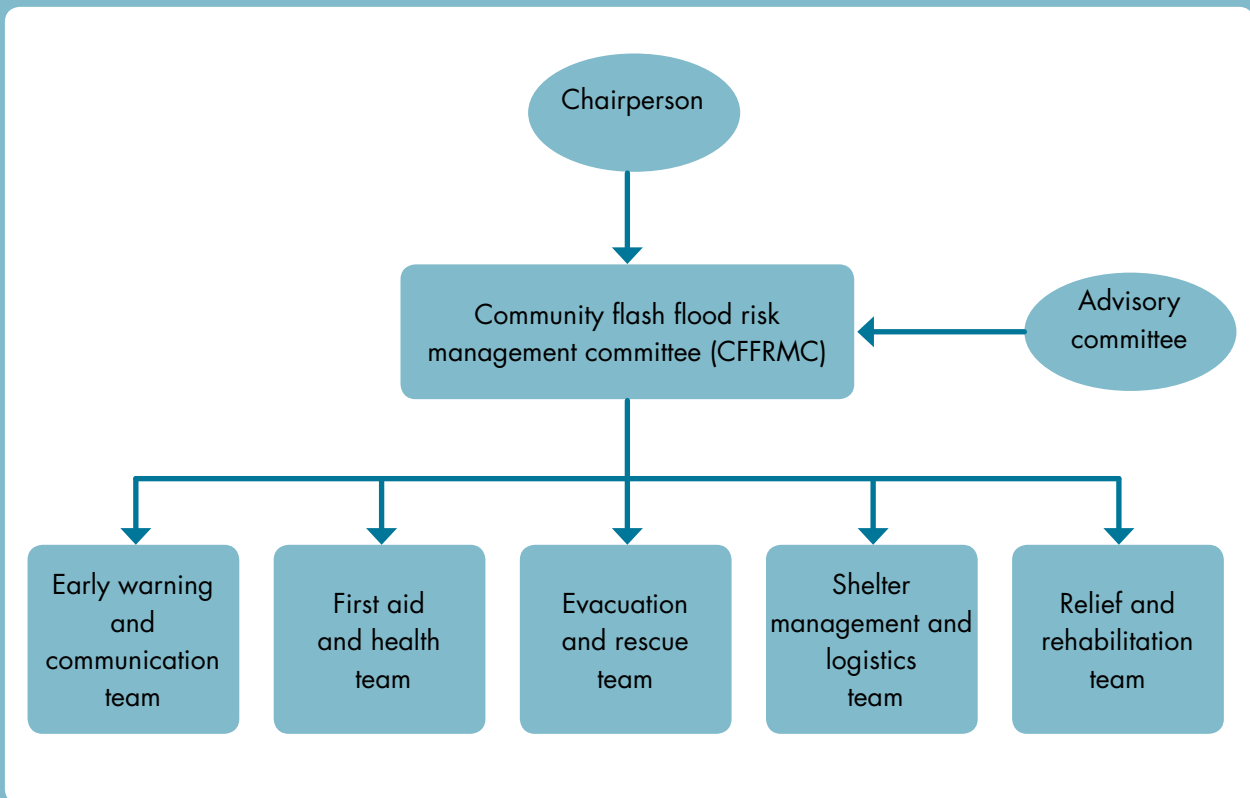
Chairperson

Community flash flood risk management committee (CFFRMC)

Advisory committee

Early warning and communication team

First aid and health team

Evacuation and rescue team

Shelter management and logistics team

Relief and rehabilitation team